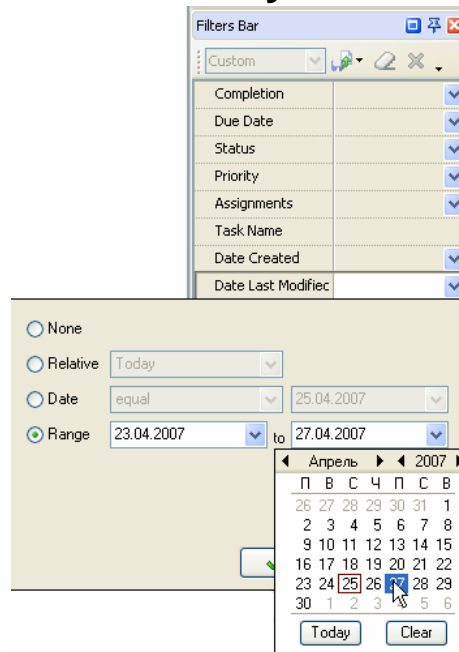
Filters Bar

Custom

| Completion | |
|---|---|
| Due Date | |
| Status | |
| Priority | |
| Assignments | |
| Task Name | |
| Date Created | |
| Date Last Modifiec | |

None
Relative Today
Date equal 25.04.2007
Range 23.04.2007 to 27.04.2007

Апрель 2007

| П | В | С | Ч | П | С | В |
|---|---|---|---|---|---|---|
| 26 | 27 | 28 | 29 | 30 | 31 | 1 |
| 2 | 3 | 4 | 5 | 6 | 7 | 8 |
| 9 | 10 | 11 | 12 | 13 | 14 | 15 |
| 16 | 17 | 18 | 19 | 20 | 21 | 22 |
| 23 | 24 | 25 | 26 | 27 | 28 | 29 |
| 30 | 1 | 2 | 3 | 4 | 5 | 6 |

Today Clear